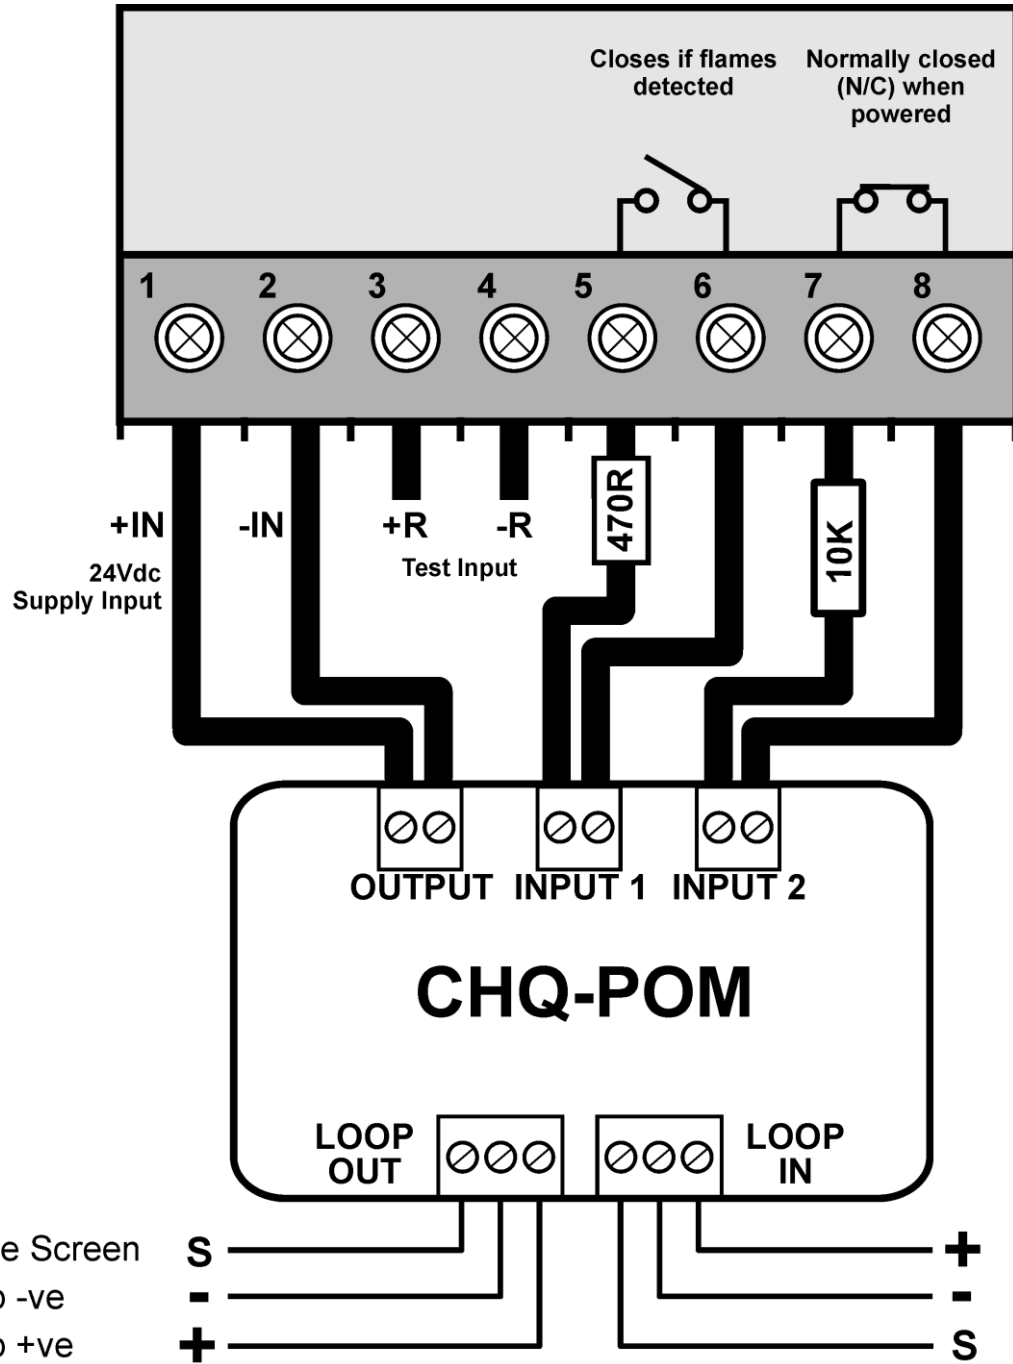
Closes if flames detected

Normally closed (N/C) when powered

1 2 3 4 5 6 7 8

+IN
24Vdc Supply Input

-IN

+R -R
Test Input

470R

10K

OUTPUT INPUT 1 INPUT 2

CHQ-POM

LOOP OUT

LOOP IN

e Screen S
o -ve -
o +ve +

+
-
S